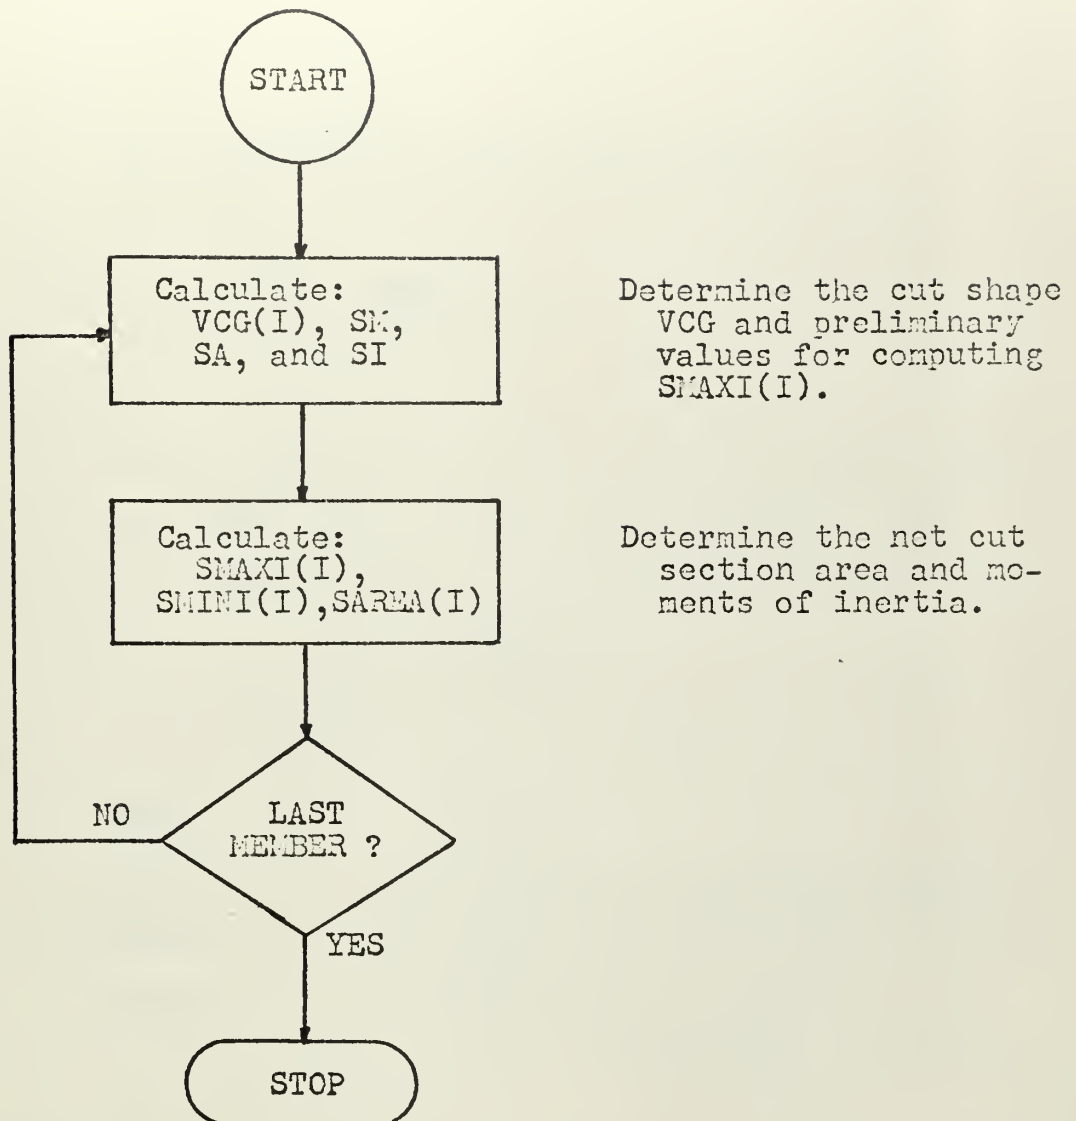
START

Calculate:
VCG(I), SM,
SA, and SI

Determine the cut shape VCG and preliminary values for computing SMAXI(I).

Calculate:
SMAXI(I),
SMINI(I),SAREA(I)

Determine the net cut section area and moments of inertia.

NO

LAST MEMBER ?

YES

STOP